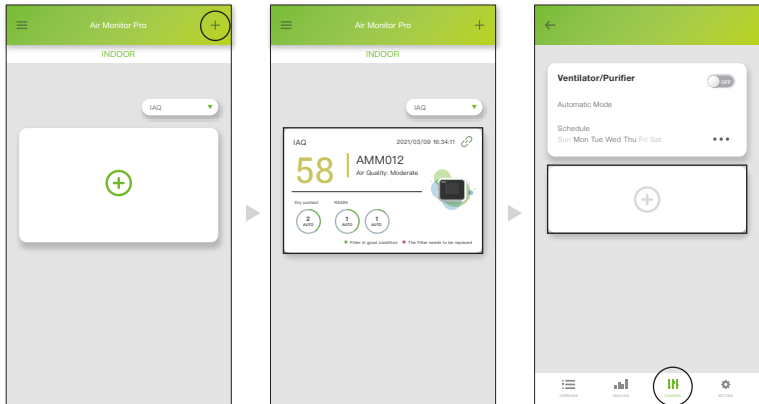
Air Monitor Pro

INDOOR

IAQ

Air Monitor Pro

INDOOR

IAQ

IAQ 2021/03/09 16:34:11

58 AMM012

Air Quality: Moderate

Dry contact RS485

2 AUTO

1 AUTO

1 AUTO

Filter in good condition The Filter needs to be replaced

Ventilator/Purifier OFF

Automatic Mode

Schedule

Sun Mon Tue Wed Thu Fri Sat

OVERVIEW ANALYSIS CONTROL SETTING